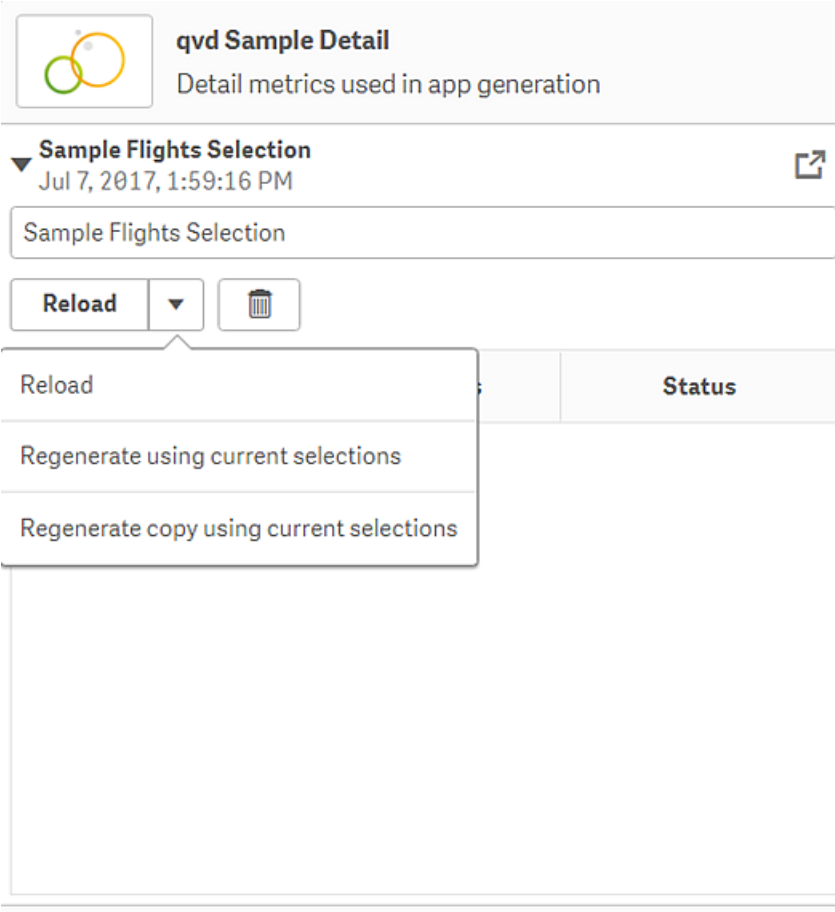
qvd Sample Detail
Detail metrics used in app generation

Sample Flights Selection
Jul 7, 2017, 1:59:16 PM

Sample Flights Selection

Reload

Reload
Regenerate using current selections
Regenerate copy using current selections

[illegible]s
Status